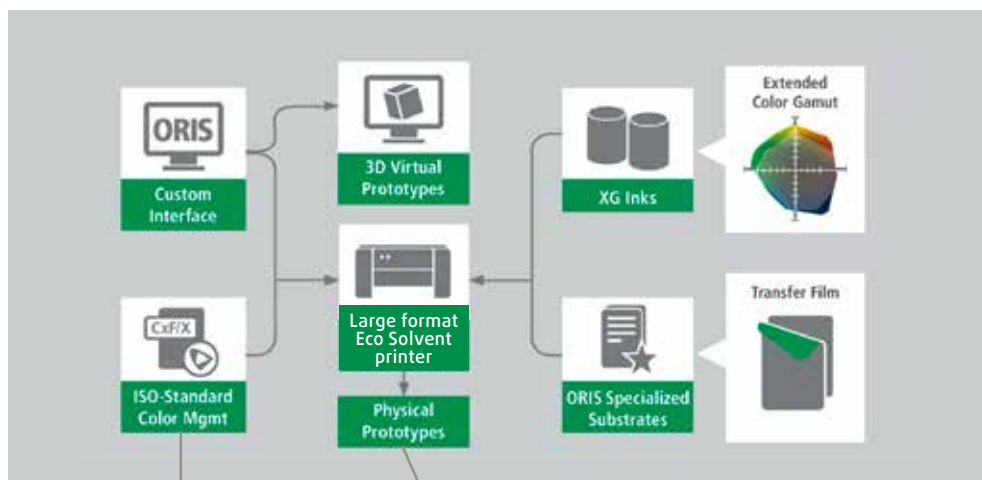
ORIS

Custom Interface

3D Virtual Prototypes

XG Inks

Extended Color Gamut

CxF/X

ISO-Standard Color Mgmt

Large format Eco Solvent printer

Physical Prototypes

ORIS Specialized Substrates

Transfer Film